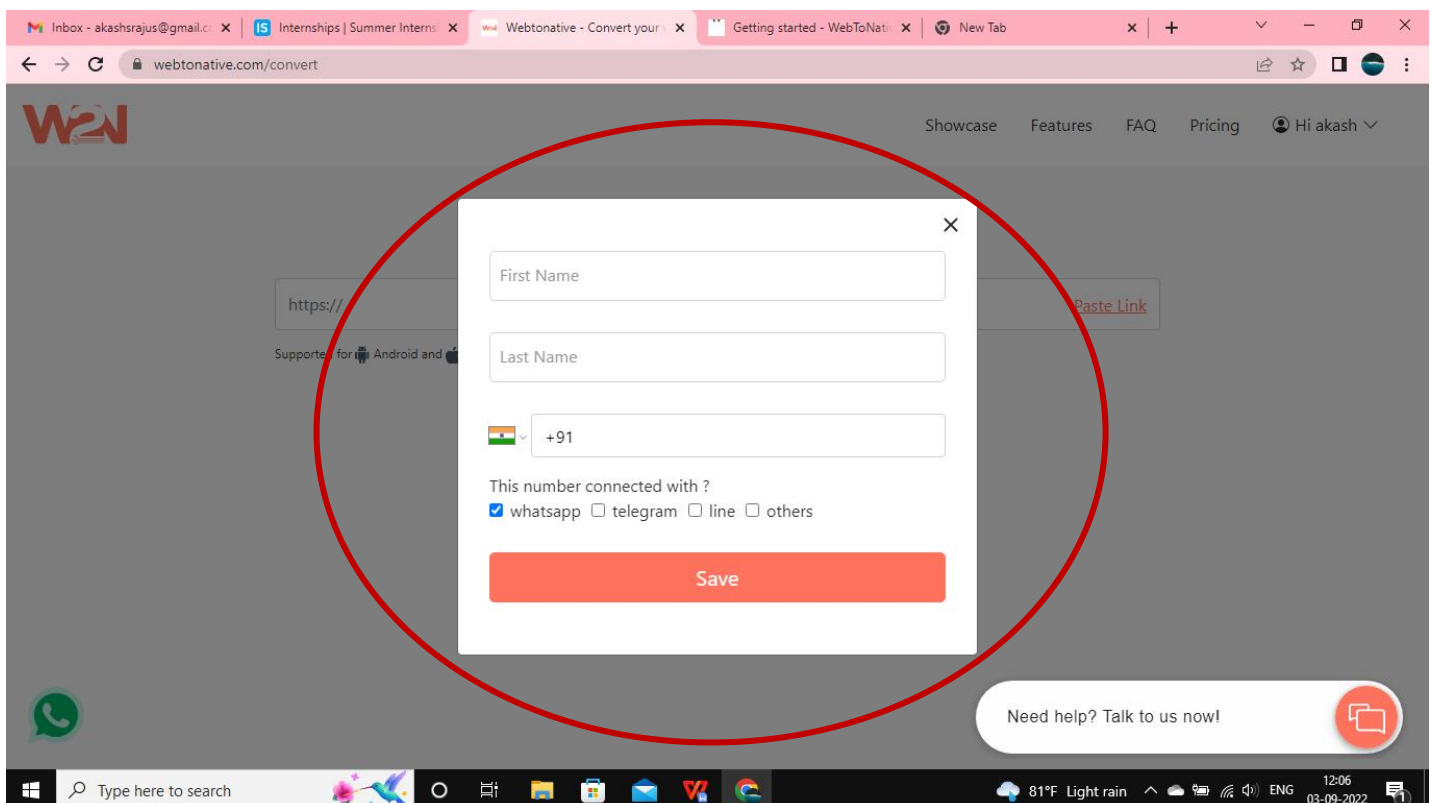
Inbox - akashsrajus@gmail.c
Internships | Summer Interns
Webtonative - Convert your
Getting started - WebToNati
New Tab

webtonative.com/convert

W2N
Showcase Features FAQ Pricing Hi akash

https://
Paste Link
Supported for Android and

First Name
Last Name
+91
This number connected with ?
whatsapp telegram line others
Save

Need help? Talk to us now!

Type here to search
81°F Light rain ENG 12:06 03-09-2022